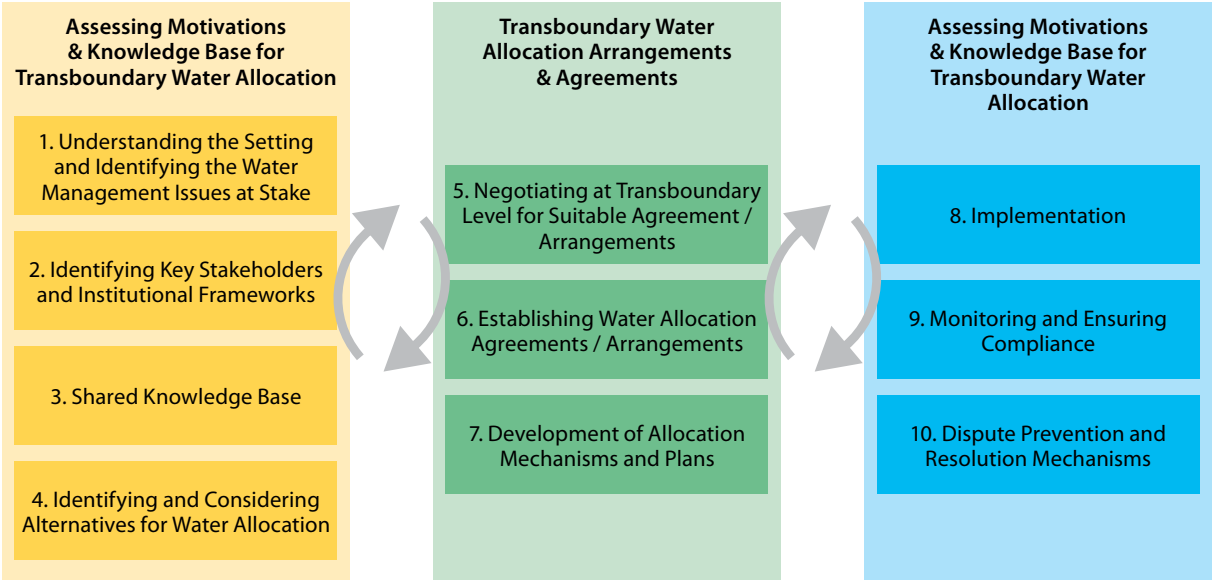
Assessing Motivations & Knowledge Base for Transboundary Water Allocation

1. Understanding the Setting and Identifying the Water Management Issues at Stake

2. Identifying Key Stakeholders and Institutional Frameworks

3. Shared Knowledge Base

4. Identifying and Considering Alternatives for Water Allocation

Transboundary Water Allocation Arrangements & Agreements

5. Negotiating at Transboundary Level for Suitable Agreement / Arrangements

6. Establishing Water Allocation Agreements / Arrangements

7. Development of Allocation Mechanisms and Plans

Assessing Motivations & Knowledge Base for Transboundary Water Allocation

8. Implementation

9. Monitoring and Ensuring Compliance

10. Dispute Prevention and Resolution Mechanisms